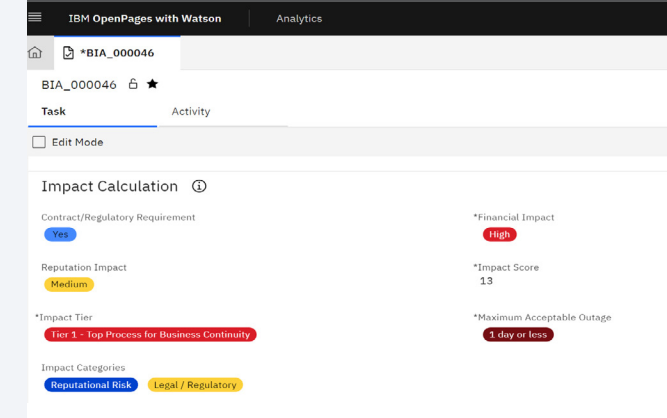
IBM OpenPages with Watson | Analytics

*BIA_000046

BIA_000046

Task | Activity

Edit Mode

Impact Calculation

Contract/Regulatory Requirement
Yes

*Financial Impact
High

Reputation Impact
Medium

*Impact Score
13

*Impact Tier
Tier 1 - Top Process for Business Continuity

*Maximum Acceptable Outage
1 day or less

Impact Categories
Reputational Risk
Legal / Regulatory